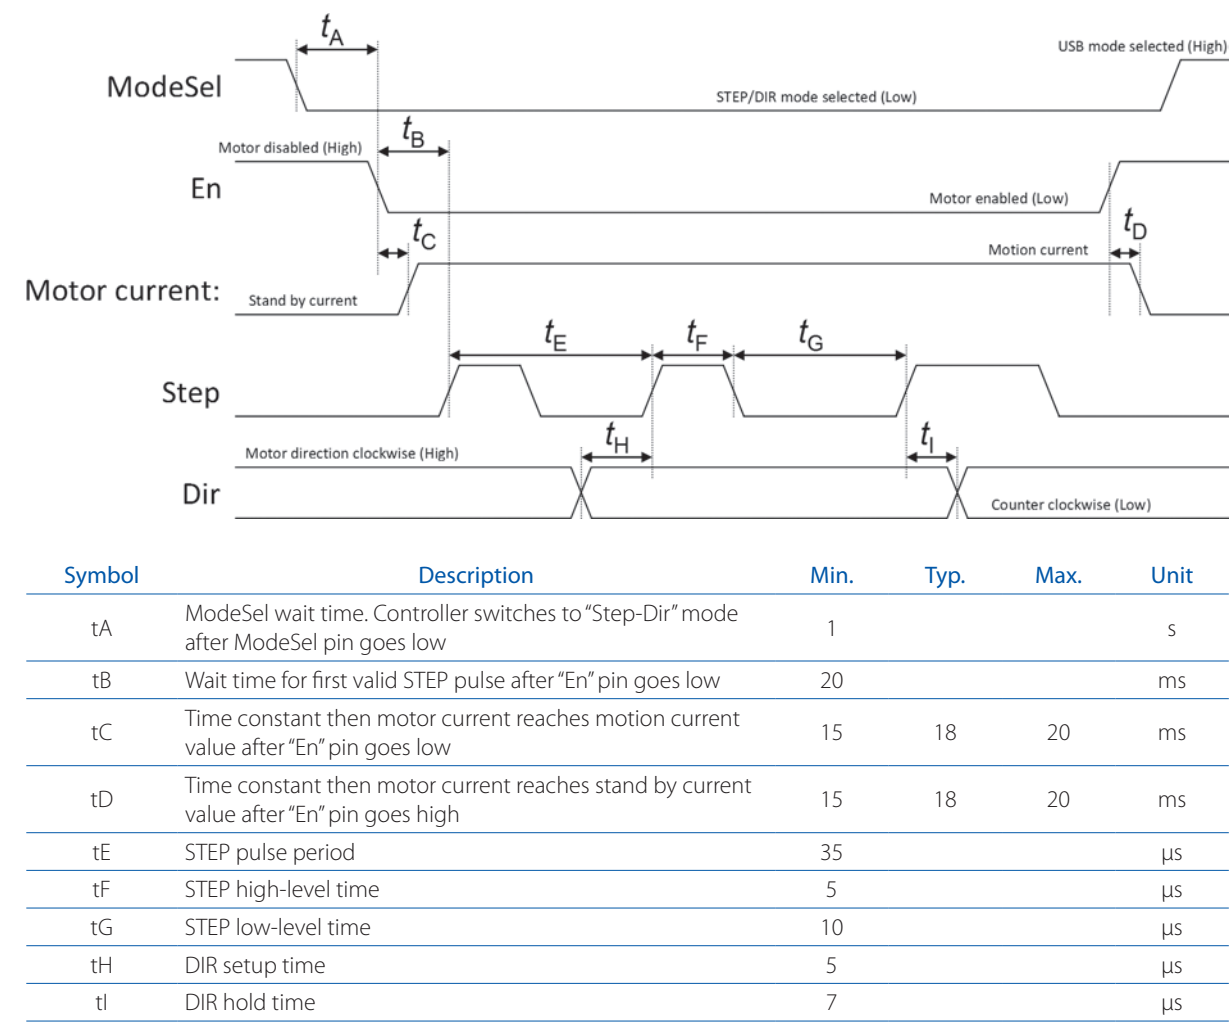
$t_A$

USB mode selected (High)

ModeSel

STEP/DIR mode selected (Low)

$t_B$

Motor disabled (High)

En

Motor enabled (Low)

$t_D$

$t_C$

Motion current

Motor current:

Stand by current

$t_E$

$t_F$

$t_G$

Step

$t_H$

$t_I$

Motor direction clockwise (High)

Dir

Counter clockwise (Low)

| Symbol | Description | Min. | Typ. | Max. | Unit |
|---|---|---|---|---|---|
| tA | ModeSel wait time. Controller switches to "Step-Dir" mode after ModeSel pin goes low | 1 | | | s |
| tB | Wait time for first valid STEP pulse after "En" pin goes low | 20 | | | ms |
| tC | Time constant then motor current reaches motion current value after "En" pin goes low | 15 | 18 | 20 | ms |
| tD | Time constant then motor current reaches stand by current value after "En" pin goes high | 15 | 18 | 20 | ms |
| tE | STEP pulse period | 35 | | | µs |
| tF | STEP high-level time | 5 | | | µs |
| tG | STEP low-level time | 10 | | | µs |
| tH | DIR setup time | 5 | | | µs |
| tI | DIR hold time | 7 | | | µs |